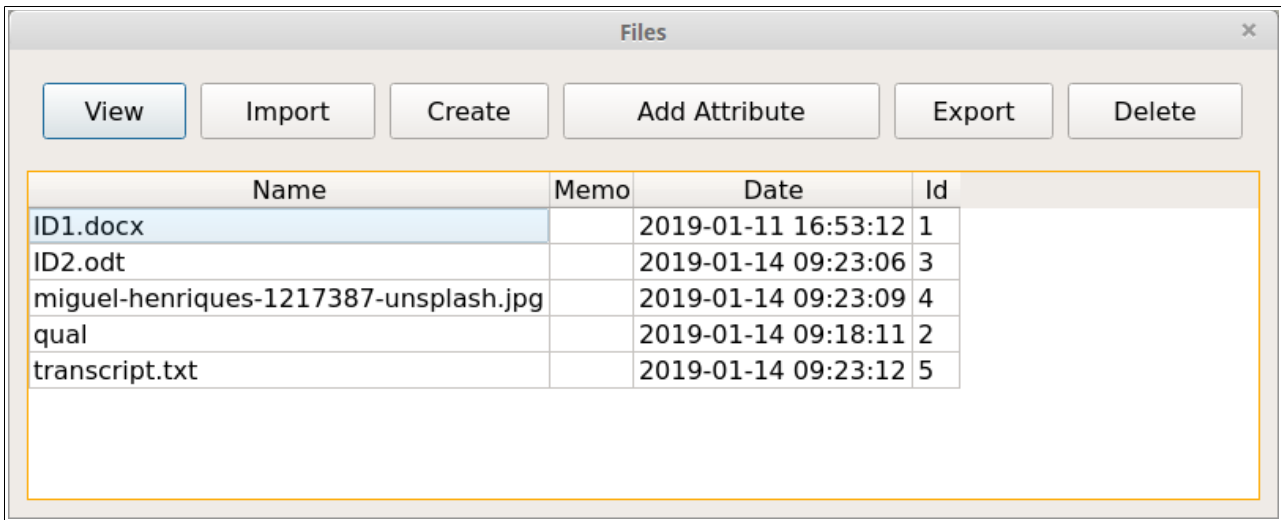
Files ×

View Import Create Add Attribute Export Delete

| Name | Memo | Date | Id |
|---|---|---|---|
| ID1.docx | | 2019-01-11 16:53:12 | 1 |
| ID2.odt | | 2019-01-14 09:23:06 | 3 |
| miguel-henriques-1217387-unsplash.jpg | | 2019-01-14 09:23:09 | 4 |
| qual | | 2019-01-14 09:18:11 | 2 |
| transcript.txt | | 2019-01-14 09:23:12 | 5 |